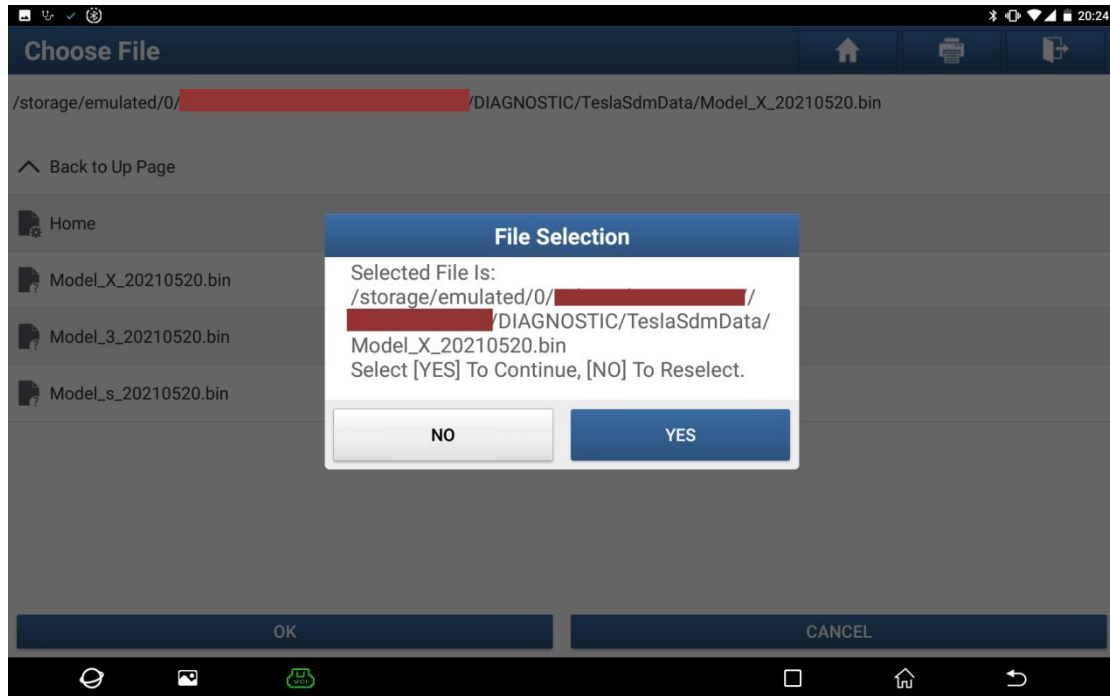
20:24

Choose File

/storage/emulated/0/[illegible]/DIAGNOSTIC/TeslaSdmData/Model_X_20210520.bin

Back to Up Page

Home

Model_X_20210520.bin

Model_3_20210520.bin

Model_s_20210520.bin

File Selection

Selected File Is:
/storage/emulated/0/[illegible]/
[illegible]/DIAGNOSTIC/TeslaSdmData/
Model_X_20210520.bin
Select [YES] To Continue, [NO] To Reselect.

NO

YES

OK

CANCEL

VCI